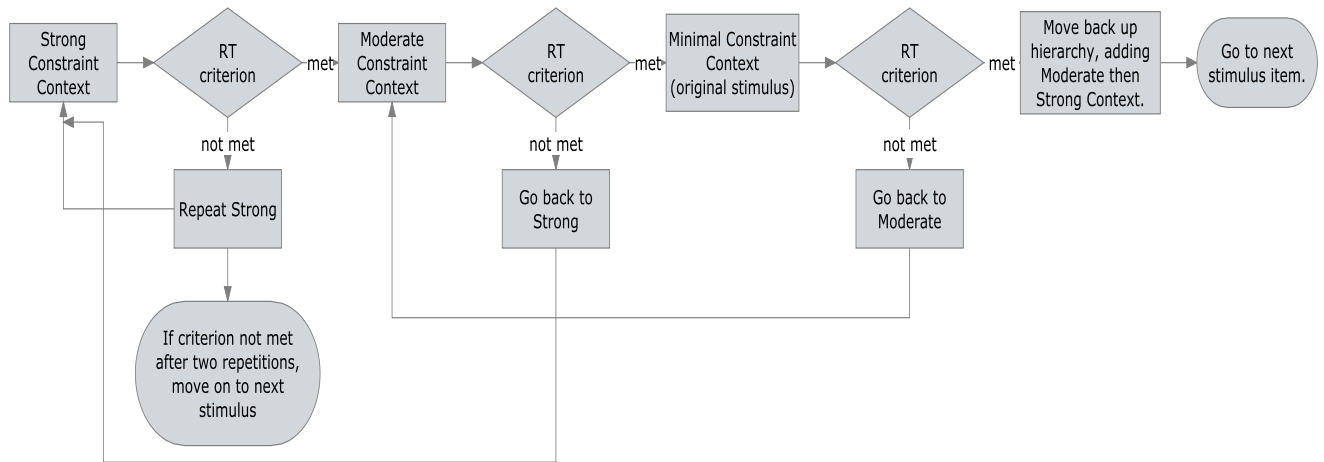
Strong Constraint Context

RT criterion

met

Moderate Constraint Context

RT criterion

met

Minimal Constraint Context (original stimulus)

RT criterion

met

Move back up hierarchy, adding Moderate then Strong Context.

Go to next stimulus item.

not met

Repeat Strong

If criterion not met after two repetitions, move on to next stimulus

not met

Go back to Strong

not met

Go back to Moderate